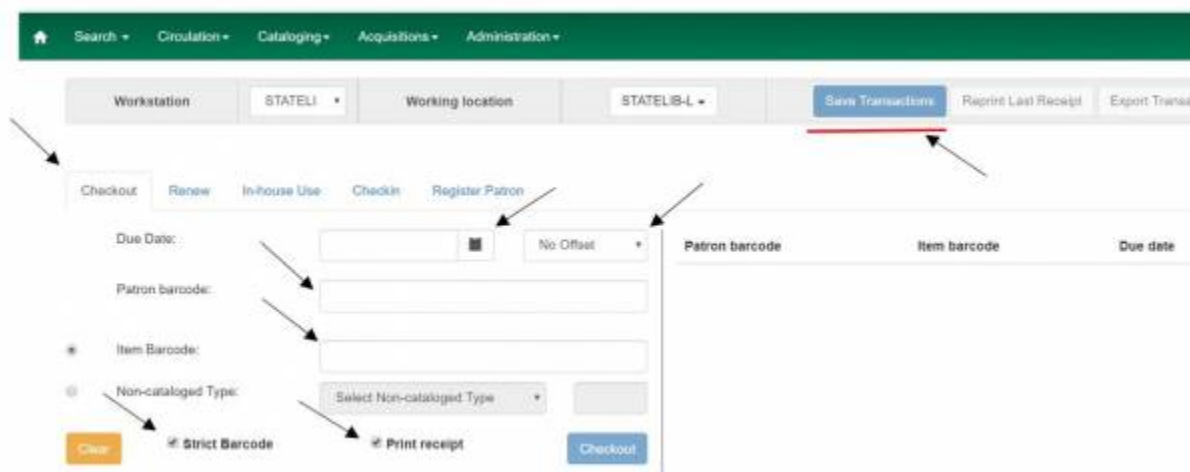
Search ▾ Circulation ▾ Cataloging ▾ Acquisitions ▾ Administration ▾

Workstation STATELI ▾ Working location STATELIB-L ▾ Save Transactions Reprint Last Receipt Export Transa

Checkout Renew In-house Use Checkin Register Patron

Due Date: No Offset ▾

Patron barcode:

Item Barcode:

Non-cataloged Type: Select Non-cataloged Type ▾

Clear Strict Barcode Print receipt Checkout

| Patron barcode | Item barcode | Due date |
|---|---|---|